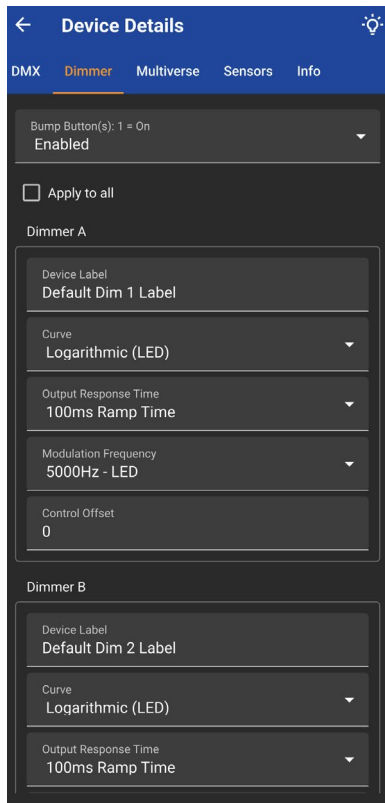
Device Details

DMX Dimmer Multiverse Sensors Info

Bump Button(s): 1 = On
Enabled

Apply to all

Dimmer A

Device Label
Default Dim 1 Label

Curve
Logarithmic (LED)

Output Response Time
100ms Ramp Time

Modulation Frequency
5000Hz - LED

Control Offset
0

Dimmer B

Device Label
Default Dim 2 Label

Curve
Logarithmic (LED)

Output Response Time
100ms Ramp Time